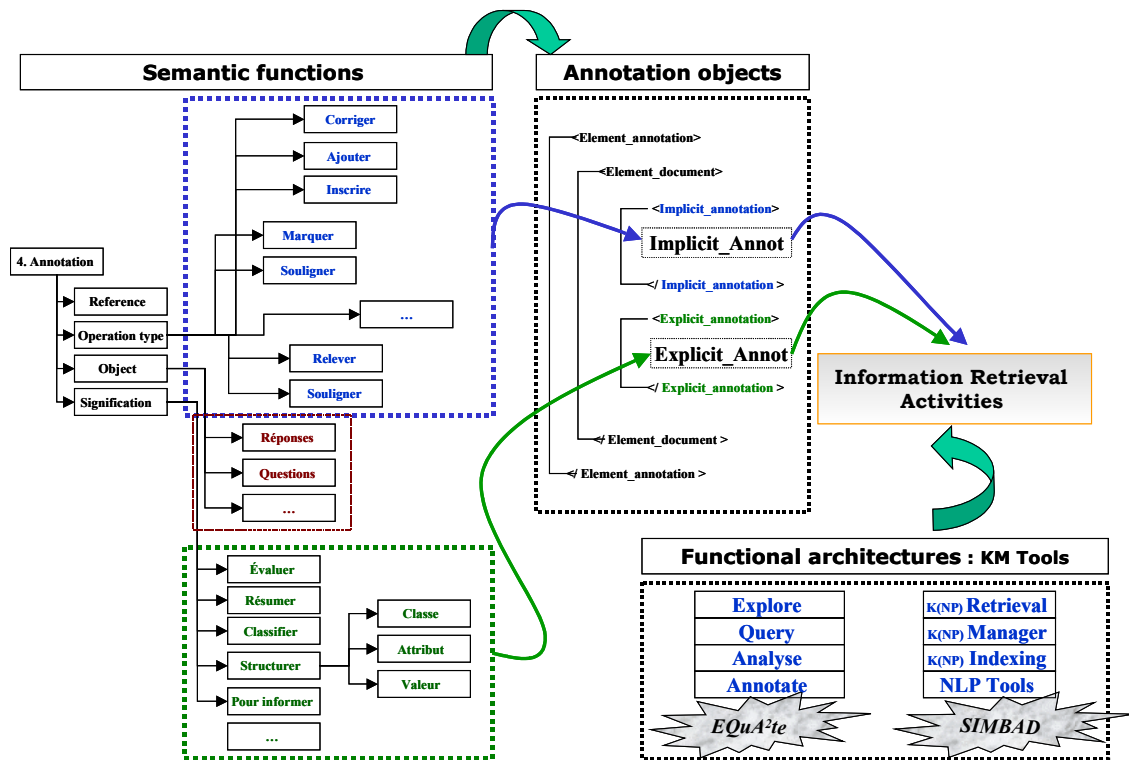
Semantic functions

Annotation objects

Corriger

Ajouter

Inscrire

Marquer

Souligner

...

Relever

Souligner

4. Annotation

Reference

Operation type

Object

Signification

Réponses

Questions

...

Évaluer

Résumer

Classifier

Structurer

Pour informer

...

Classe

Attribut

Valeur

<Element_annotation>

<Element_document>

<Implicit_annotation>

Implicit_Annot

</ Implicit_annotation >

<Explicit_annotation>

Explicit_Annot

</ Explicit_annotation >

</ Element_document >

</ Element_annotation >

Information Retrieval Activities

Functional architectures : KM Tools

Explore

Query

Analyse

Annotate

EQuA²te

K(NP) Retrieval

K(NP) Manager

K(NP) Indexing

NLP Tools

SIMBAD